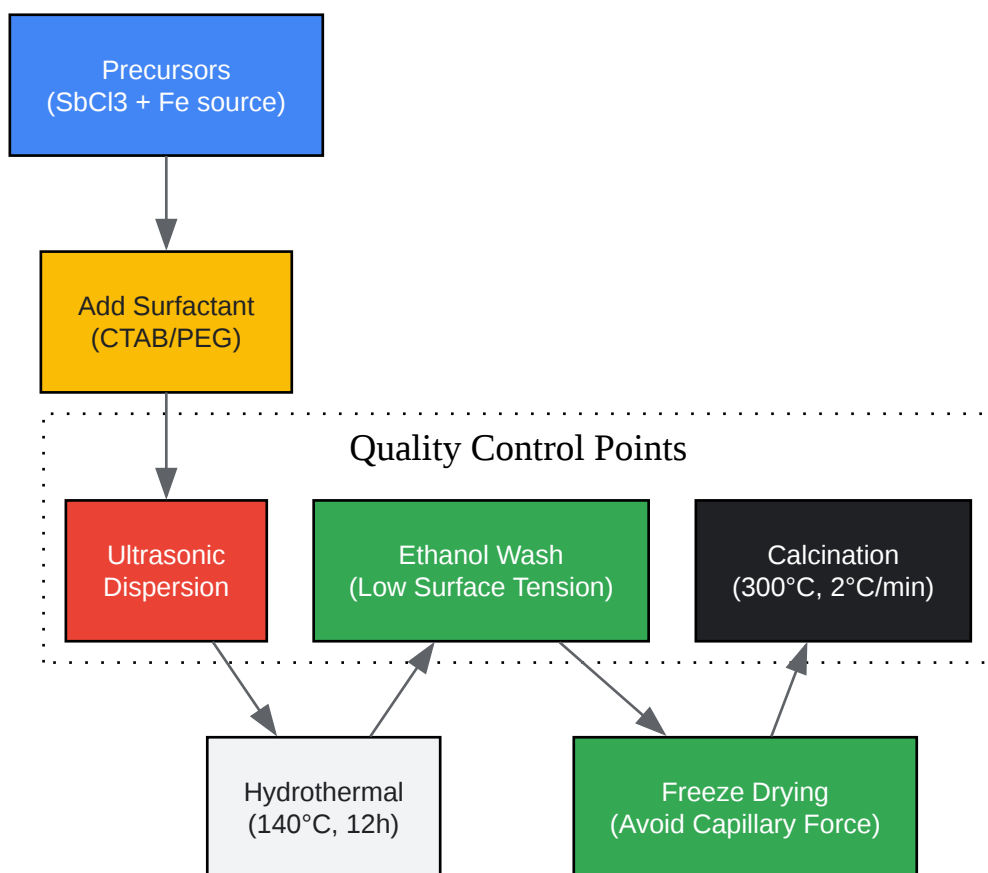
Precursors
(SbCl3 + Fe source)

Add Surfactant
(CTAB/PEG)

Quality Control Points

Ultrasonic
Dispersion

Ethanol Wash
(Low Surface Tension)

Calcination
(300°C, 2°C/min)

Hydrothermal
(140°C, 12h)

Freeze Drying
(Avoid Capillary Force)